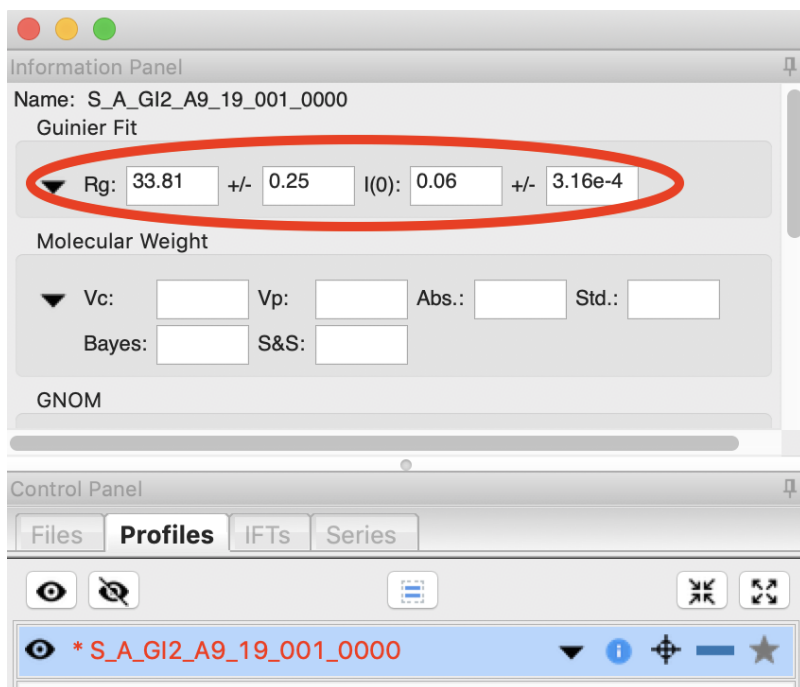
Information Panel

Name: S_A_GI2_A9_19_001_0000

Guinier Fit

Rg: 33.81 +/- 0.25 I(0): 0.06 +/- 3.16e-4

Molecular Weight

Vc: Vp: Abs.: Std.:

Bayes: S&S:

GNOM

Control Panel

Files Profiles IFTs Series

* S_A_GI2_A9_19_001_0000